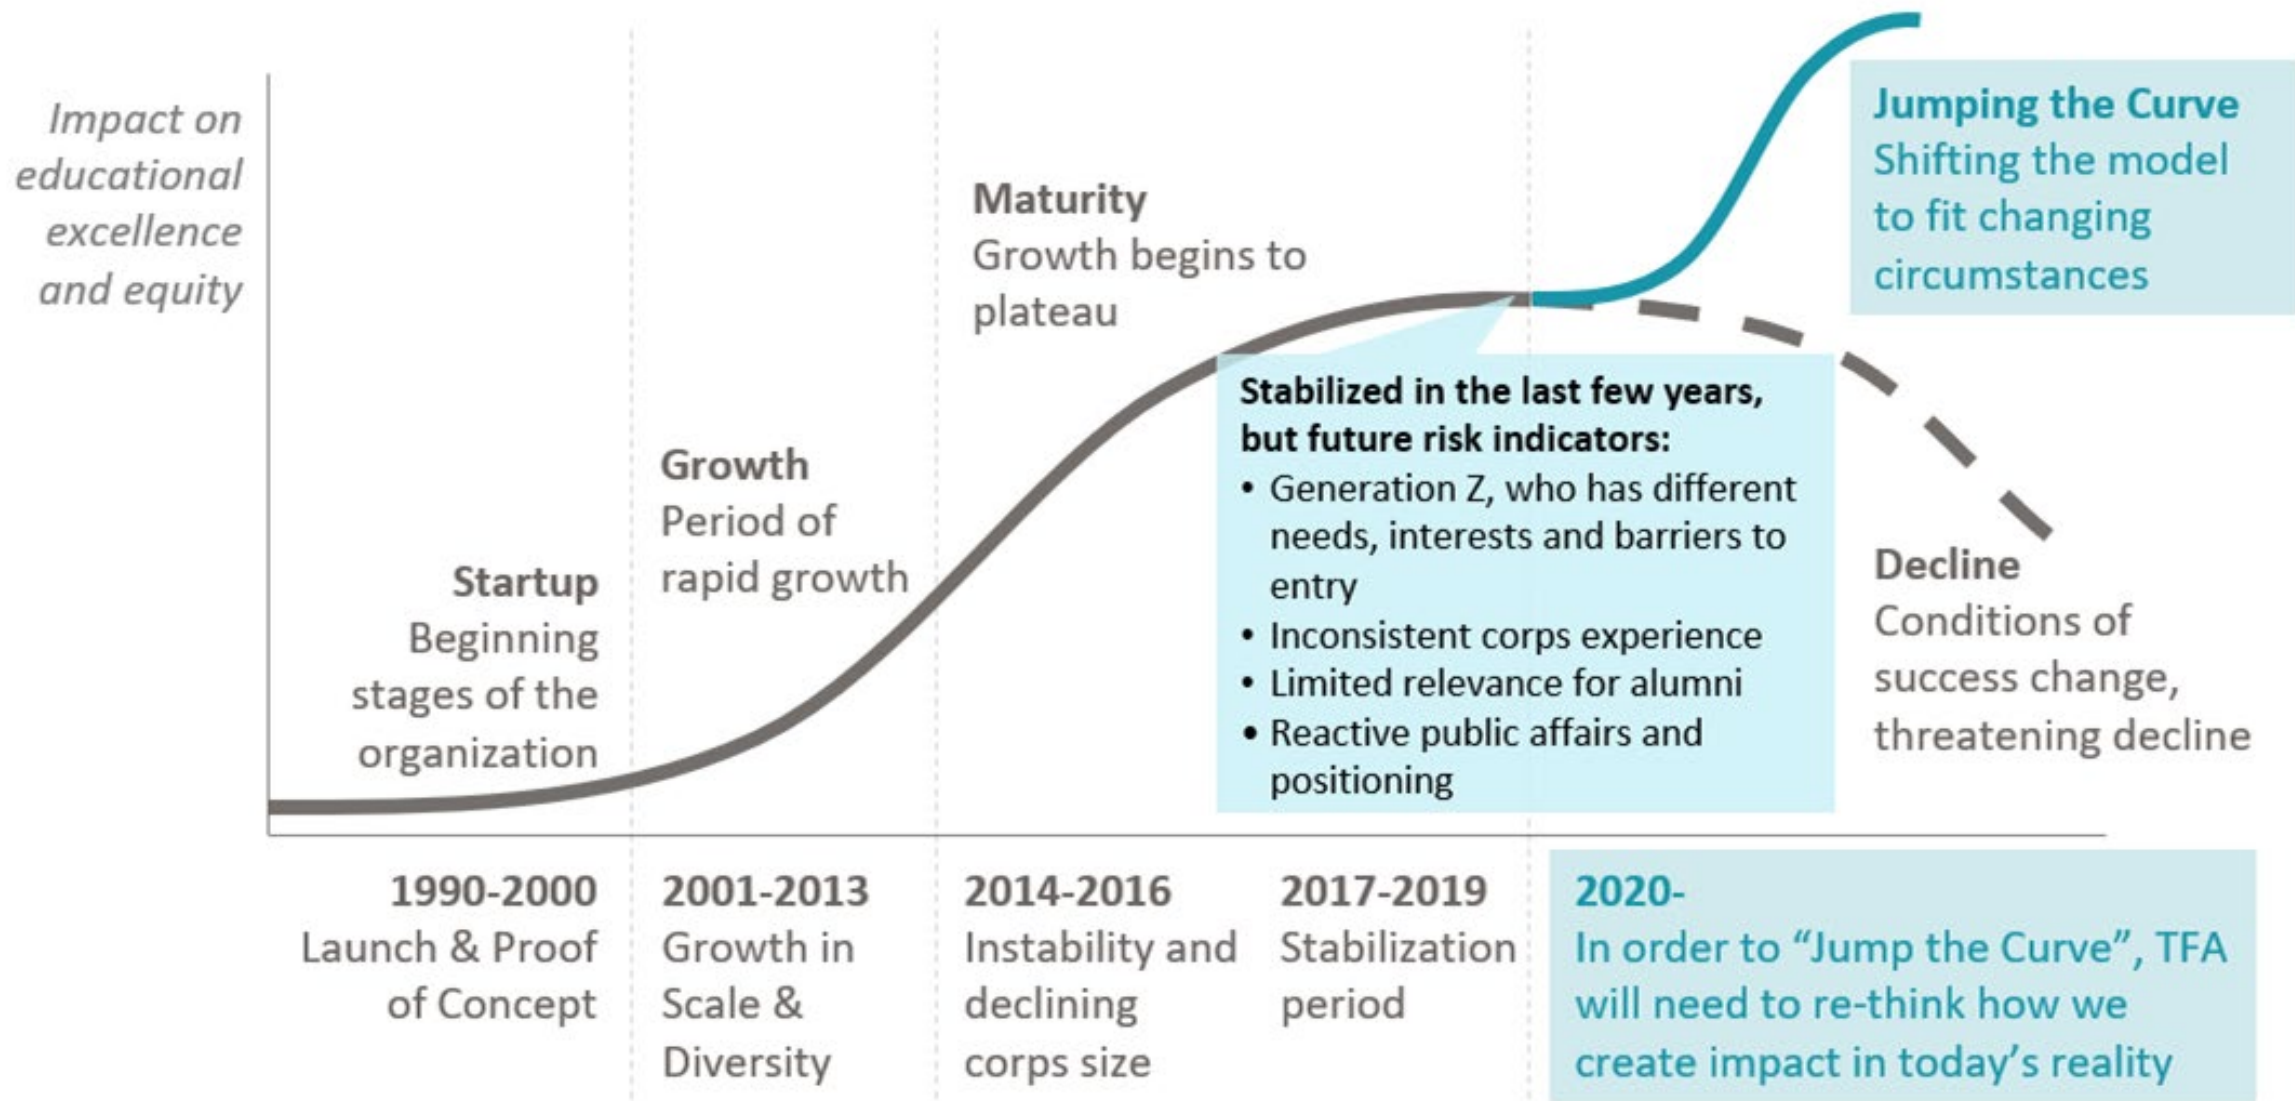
Impact on educational excellence and equity

Jumping the Curve
Shifting the model to fit changing circumstances

Maturity
Growth begins to plateau

Growth
Period of rapid growth

Startup
Beginning stages of the organization

Stabilized in the last few years, but future risk indicators:
• Generation Z, who has different needs, interests and barriers to entry
• Inconsistent corps experience
• Limited relevance for alumni
• Reactive public affairs and positioning

Decline
Conditions of success change, threatening decline

1990-2000
Launch & Proof of Concept

2001-2013
Growth in Scale & Diversity

2014-2016
Instability and declining corps size

2017-2019
Stabilization period

2020-
In order to "Jump the Curve", TFA will need to re-think how we create impact in today's reality